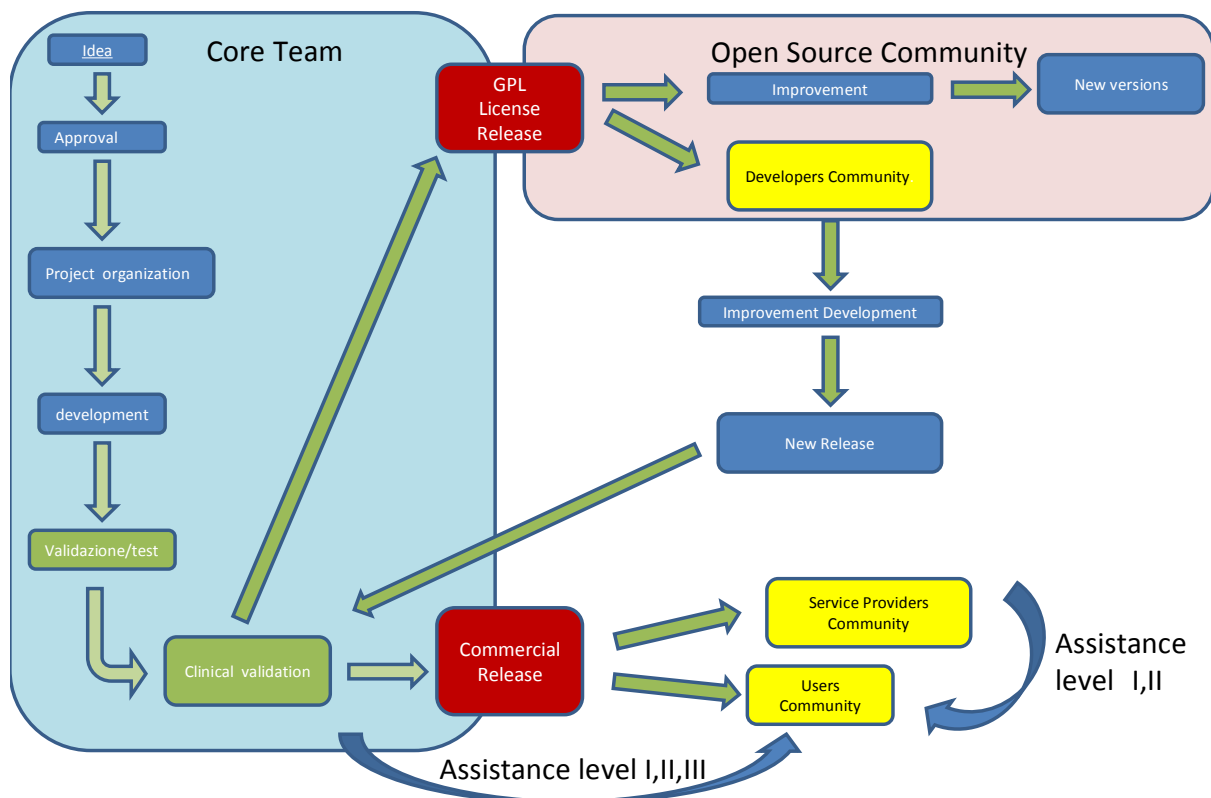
Core Team

Idea

Approval

Project organization

development

Validazione/test

Clinical validation

GPL License Release

Open Source Community

Improvement

New versions

Developers Community

Improvement Development

New Release

Commercial Release

Service Providers Community

Users Community

Assistance level I,II

Assistance level I,II,III